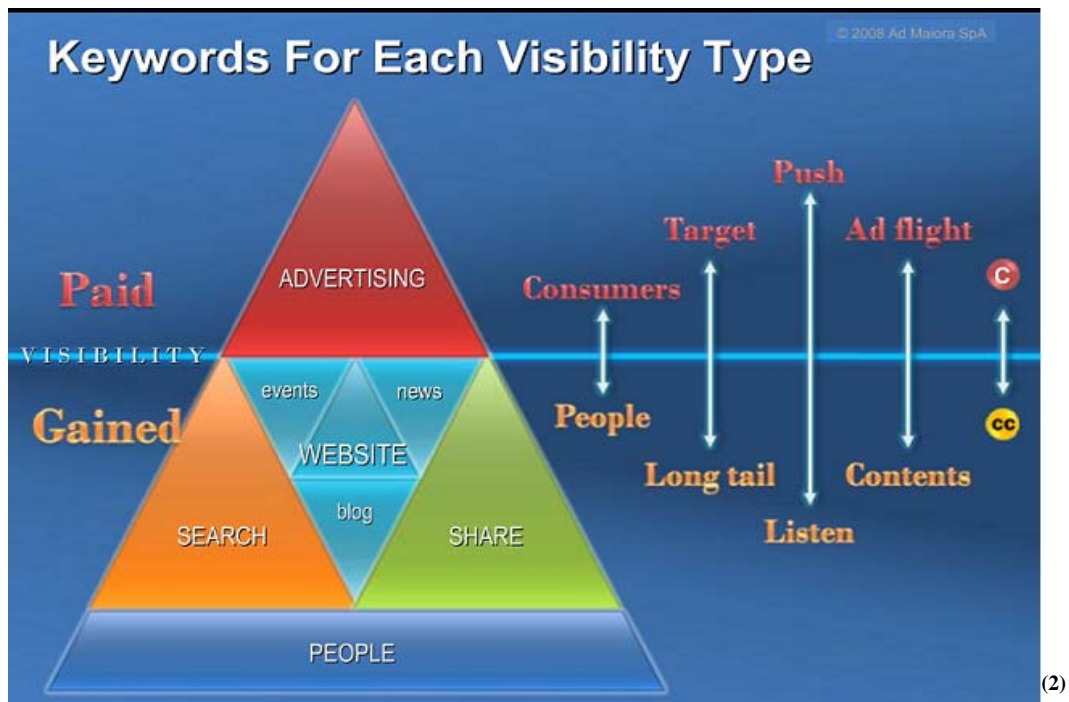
© 2008 Ad Maiora SpA

Keywords For Each Visibility Type

Paid

VISIBILITY

Gained

ADVERTISING

events

news

WEBSITE

blog

SEARCH

SHARE

PEOPLE

Push

Target

Ad flight

Consumers

C

People

CC

Long tail

Contents

Listen

(2)